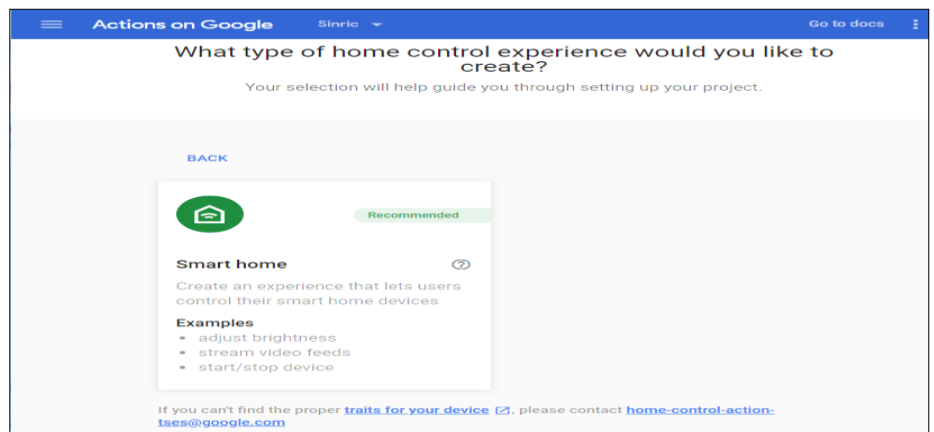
Actions on Google Sinric Go to docs

What type of home control experience would you like to create?

Your selection will help guide you through setting up your project.

BACK

Recommended

Smart home

Create an experience that lets users control their smart home devices

Examples
• adjust brightness
• stream video feeds
• start/stop device

If you can't find the proper traits for your device, please contact home-control-action-tses@google.com